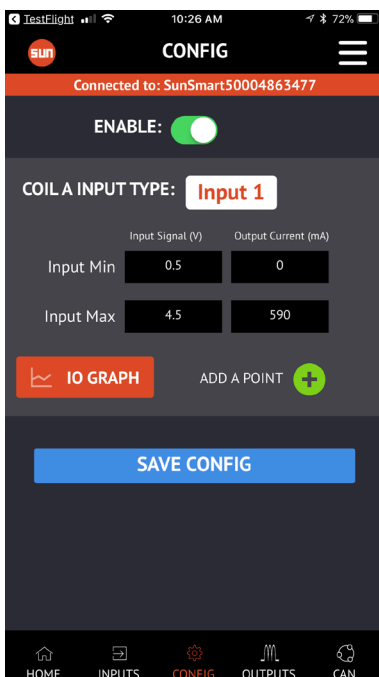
TestFlight 10:26 AM 72%

SUN CONFIG

Connected to: SunSmart50004863477

ENABLE:

COIL A INPUT TYPE: Input 1

| | Input Signal (V) | Output Current (mA) |
|---|---|---|
| Input Min | 0.5 | 0 |
| Input Max | 4.5 | 590 |

IO GRAPH

ADD A POINT

SAVE CONFIG

HOME INPUTS CONFIG OUTPUTS CAN